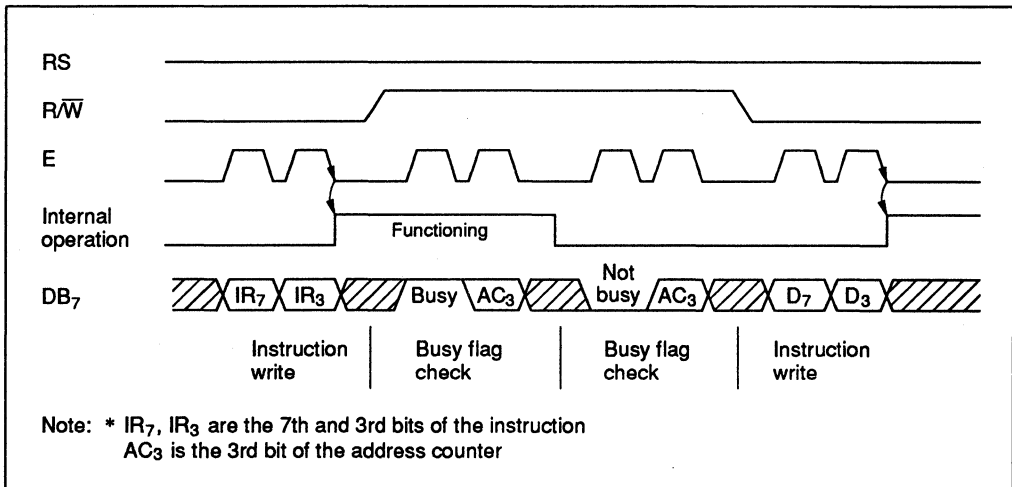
RS

R/$\overline{W}$

E

Internal operation

Functioning

DB$_7$

IR$_7$ IR$_3$ Busy AC$_3$ Not busy AC$_3$ D$_7$ D$_3$

Instruction write | Busy flag check | Busy flag check | Instruction write

Note: * IR$_7$, IR$_3$ are the 7th and 3rd bits of the instruction
AC$_3$ is the 3rd bit of the address counter